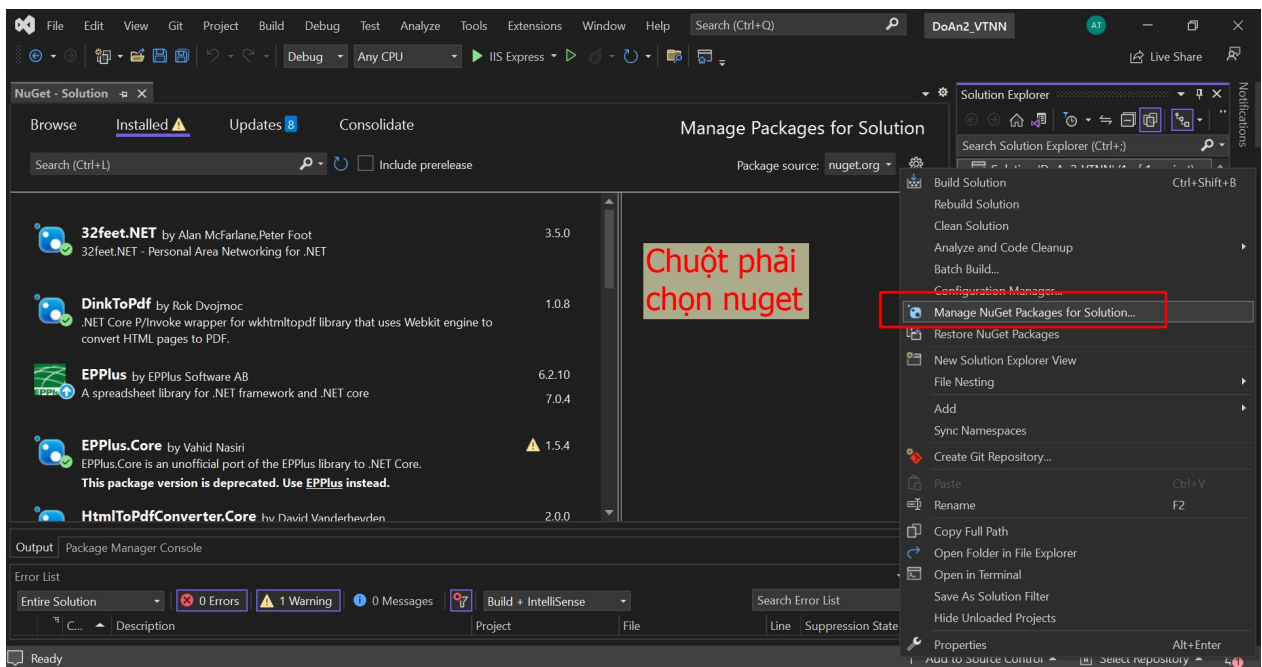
File Edit View Git Project Build Debug Test Analyze Tools Extensions Window Help Search (Ctrl+Q) DoAn2_VTNN AT

Debug Any CPU IIS Express Live Share

NuGet - Solution

Browse Installed Updates 8 Consolidate

Manage Packages for Solution

Search (Ctrl+L) Include prerelease Package source: nuget.org

32feet.NET by Alan McFarlane,Peter Foot 3.5.0
32feet.NET - Personal Area Networking for .NET

DinkToPdf by Rok Dvojmoc 1.0.8
.NET Core P/Invoke wrapper for wkhtmltopdf library that uses Webkit engine to convert HTML pages to PDF.

EPPlus by EPPlus Software AB 6.2.10 7.0.4
A spreadsheet library for .NET framework and .NET core

EPPlus.Core by Vahid Nasiri 1.5.4
EPPlus.Core is an unofficial port of the EPPlus library to .NET Core.
This package version is deprecated. Use EPPlus instead.

HtmlToPdfConverter.Core by David Vanderheyden 2.0.0

Chuột phải chọn nuget

Solution Explorer
Search Solution Explorer (Ctrl+;)

Build Solution Ctrl+Shift+B
Rebuild Solution
Clean Solution
Analyze and Code Cleanup
Batch Build...
Configuration Manager...
Manage NuGet Packages for Solution...
Restore NuGet Packages
New Solution Explorer View
File Nesting
Add
Sync Namespaces
Create Git Repository...
Paste Ctrl+V
Rename F2
Copy Full Path
Open Folder in File Explorer
Open in Terminal
Save As Solution Filter
Hide Unloaded Projects
Properties Alt+Enter

Notifications

Output Package Manager Console

Error List
Entire Solution 0 Errors 1 Warning 0 Messages Build + IntelliSense Search Error List
C... Description Project File Line Suppression State

Ready Add to Source Control Select Repository